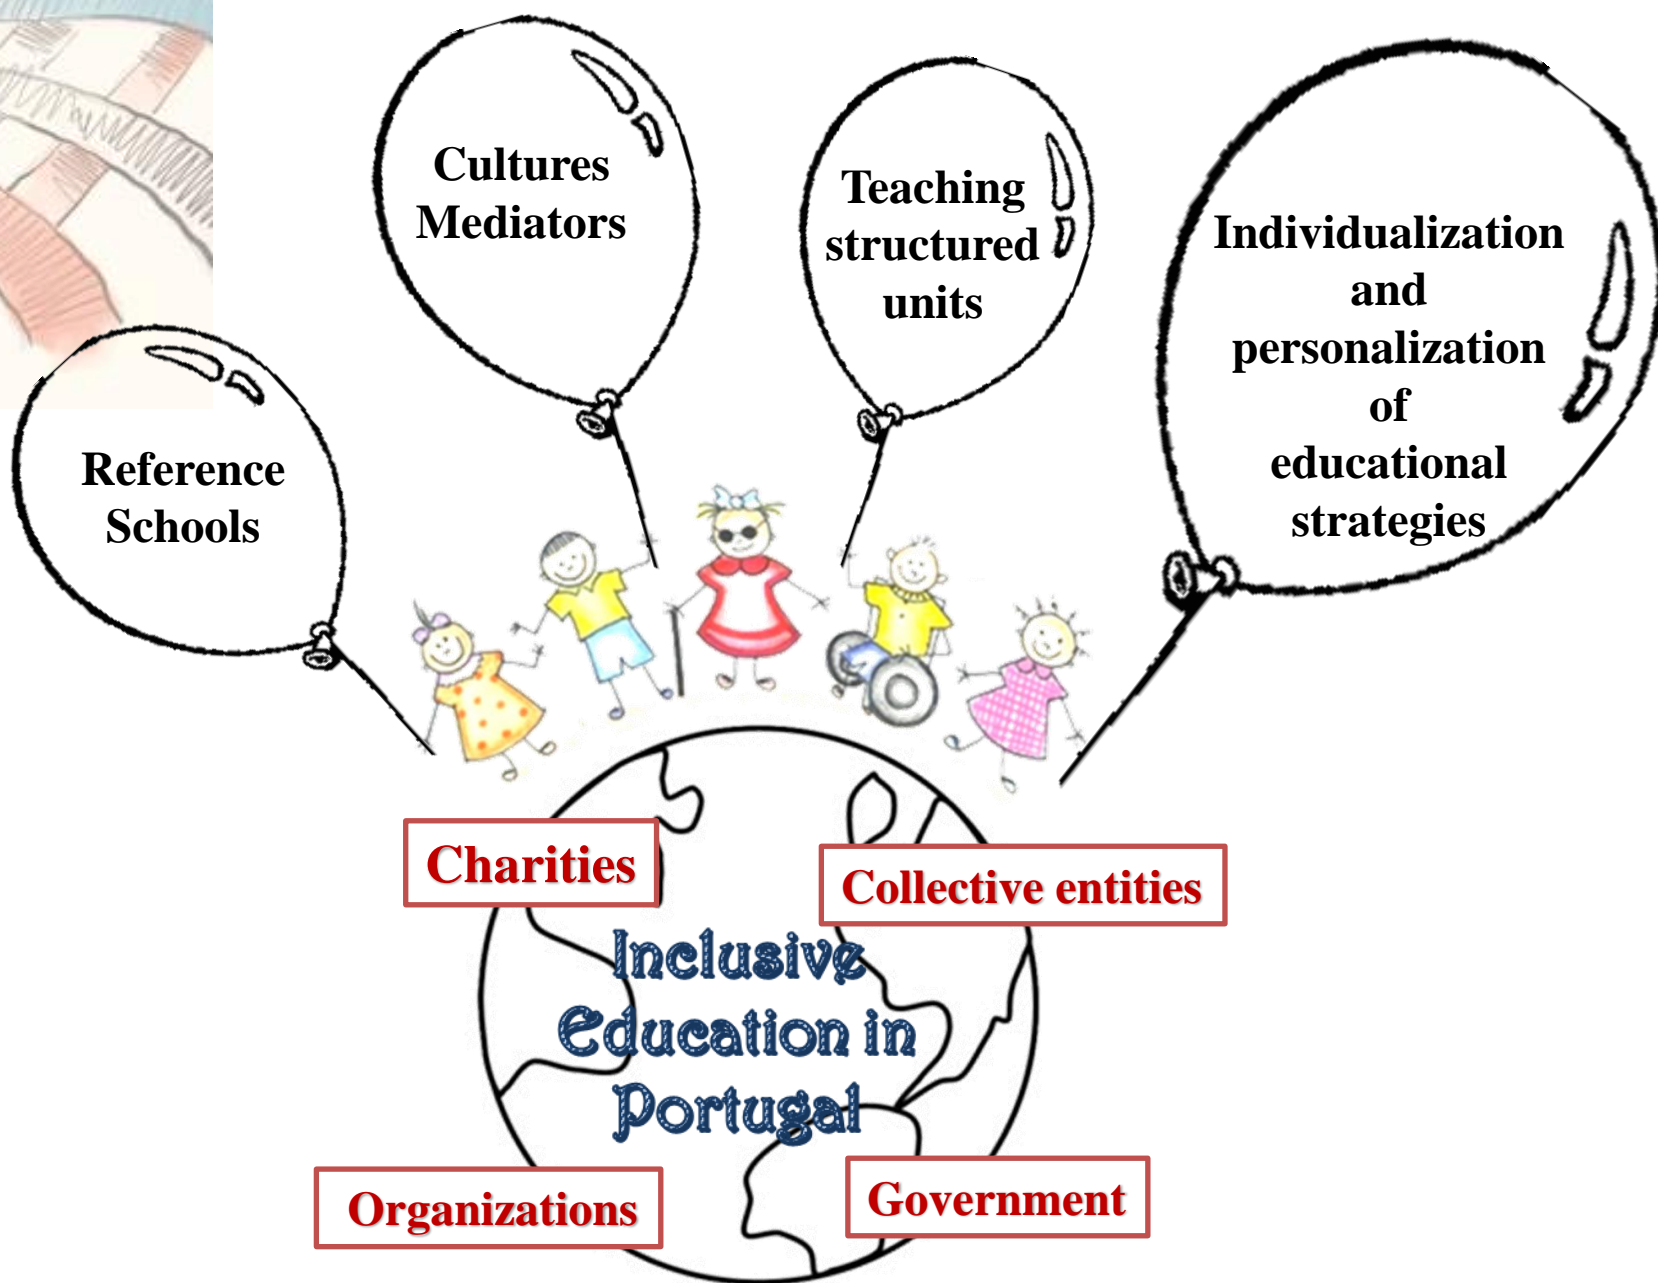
Reference Schools

Cultures Mediators

Teaching structured units

Individualization and personalization of educational strategies

Charities

Collective entities

Inclusive Education in Portugal

Organizations

Government